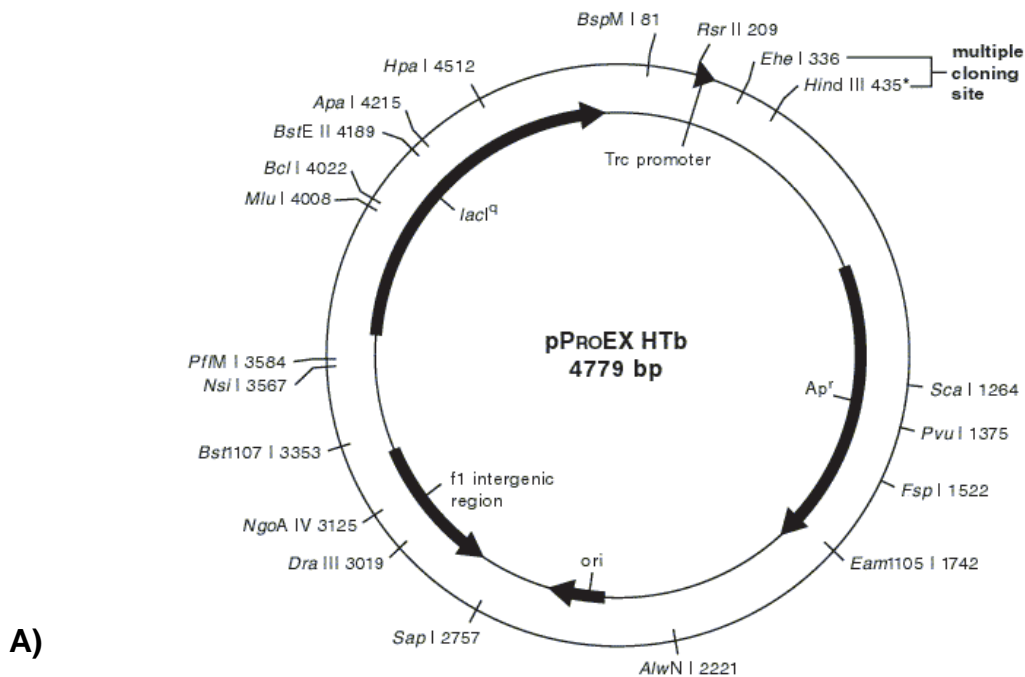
*Bsp*M I 81

*Rsr* II 209

*Ehe* I 336

*Hind* III 435*

multiple cloning site

*Hpa* I 4512

*Apa* I 4215

*Bst*E II 4189

*Bcl* I 4022

*Mlu* I 4008

Trc promoter

*lacI*$^q$

pProEX HTb
4779 bp

*PflM* I 3584

*Nsi* I 3567

Ap$^r$

*Sca* I 1264

*Pvu* I 1375

*Bst*1107 I 3353

f1 intergenic region

*Fsp* I 1522

*Ngo*A IV 3125

*Dra* III 3019

ori

*Eam*1105 I 1742

*Sap* I 2757

*Alw*N I 2221

A)